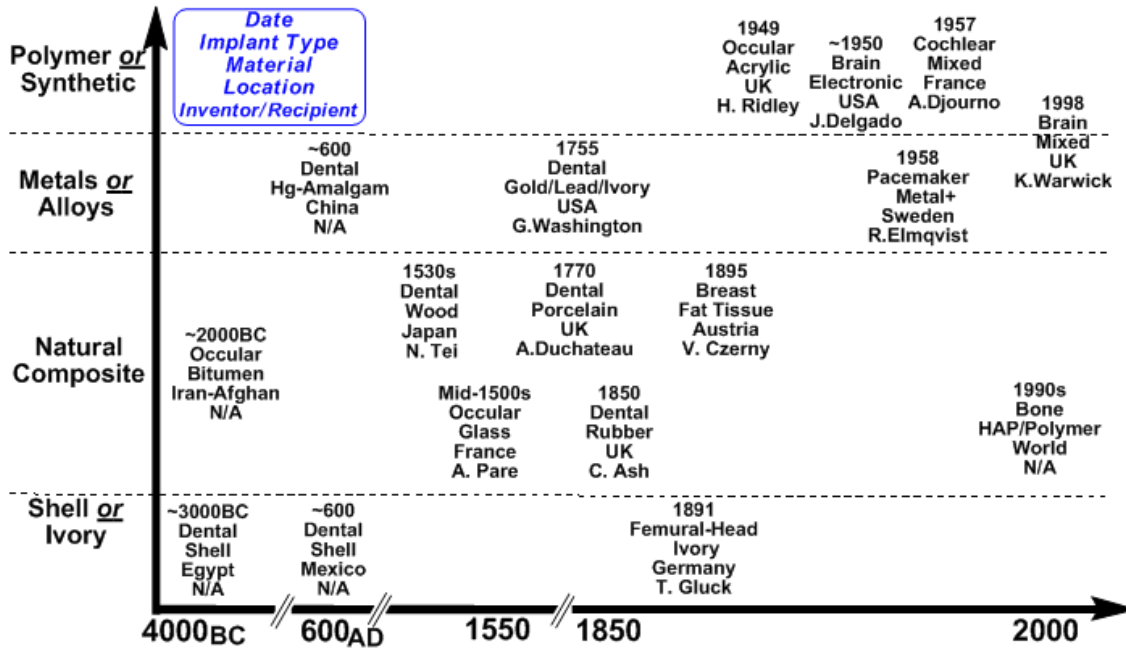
Date
Implant Type
Material
Location
Inventor/Recipient

Polymer or Synthetic

1949
Occular
Acrylic
UK
H. Ridley

~1950
Brain
Electronic
USA
J.Delgado

1957
Cochlear
Mixed
France
A.Djourno

1998
Brain
Mixed
UK
K.Warwick

Metals or Alloys

~600
Dental
Hg-Amalgam
China
N/A

1755
Dental
Gold/Lead/Ivory
USA
G.Washington

1958
Pacemaker
Metal+
Sweden
R.Elmqvist

Natural Composite

~2000BC
Occular
Bitumen
Iran-Afghan
N/A

1530s
Dental
Wood
Japan
N. Tei

1770
Dental
Porcelain
UK
A.Duchateau

1895
Breast
Fat Tissue
Austria
V. Czerny

Mid-1500s
Occular
Glass
France
A. Pare

1850
Dental
Rubber
UK
C. Ash

1990s
Bone
HAP/Polymer
World
N/A

Shell or Ivory

~3000BC
Dental
Shell
Egypt
N/A

~600
Dental
Shell
Mexico
N/A

1891
Femural-Head
Ivory
Germany
T. Gluck

4000BC 600AD 1550 1850 2000